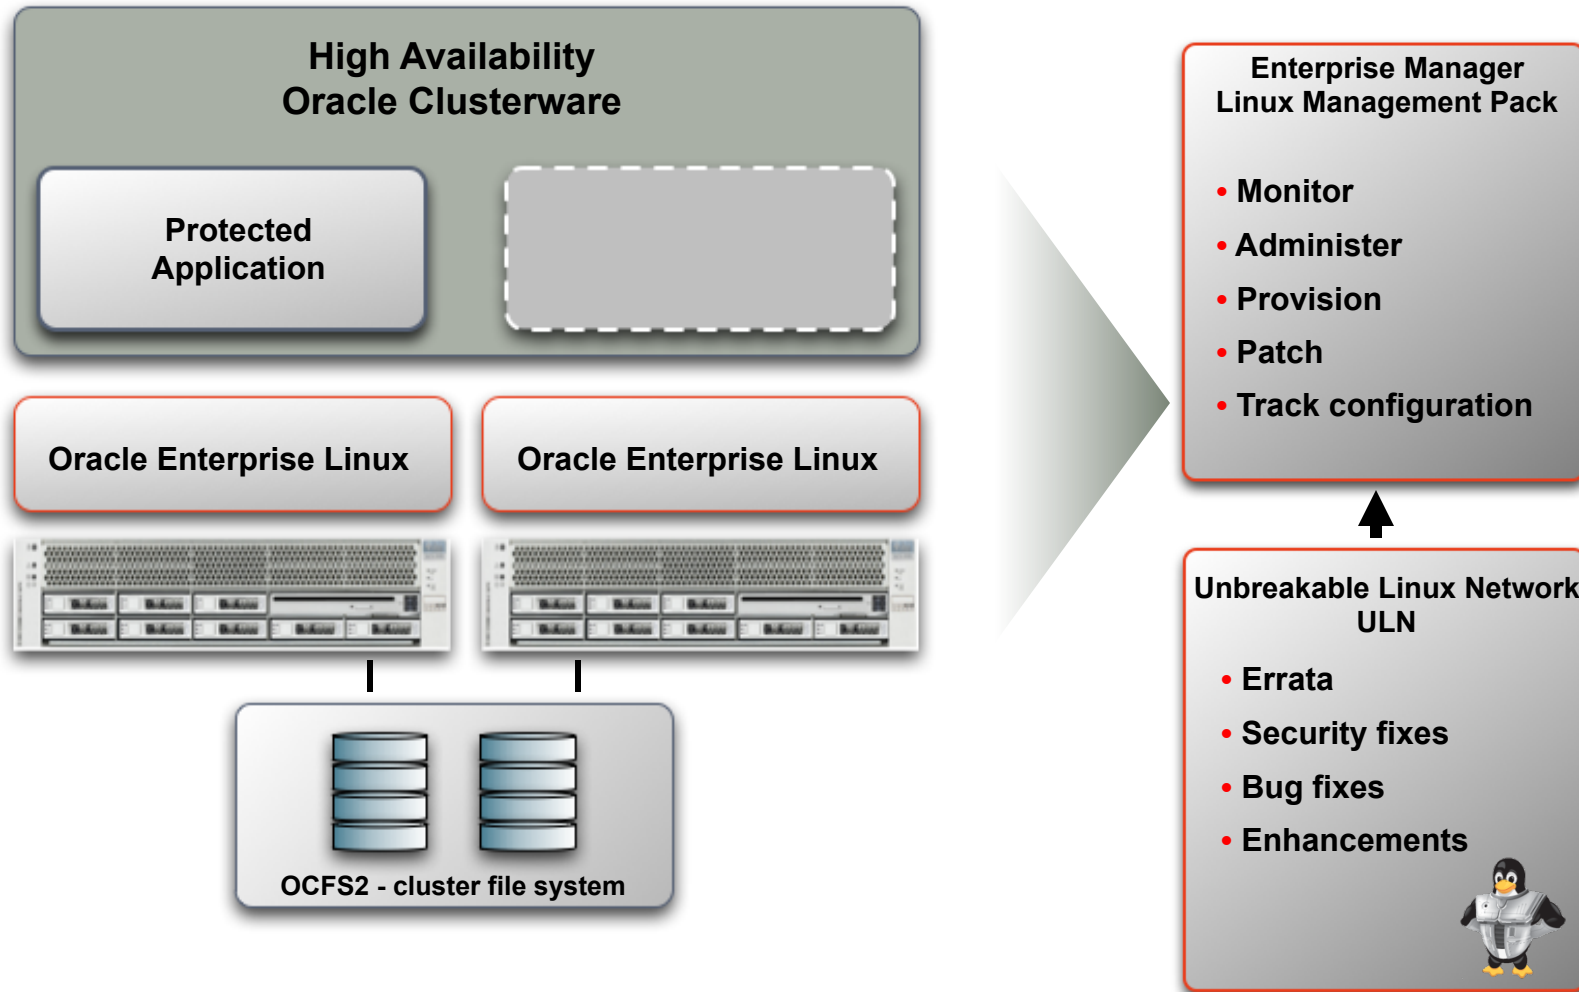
High Availability
Oracle Clusterware

Protected
Application

Oracle Enterprise Linux

Oracle Enterprise Linux

OCFS2 - cluster file system

Enterprise Manager
Linux Management Pack

- Monitor
- Administer
- Provision
- Patch
- Track configuration

Unbreakable Linux Network
ULN

- Errata
- Security fixes
- Bug fixes
- Enhancements